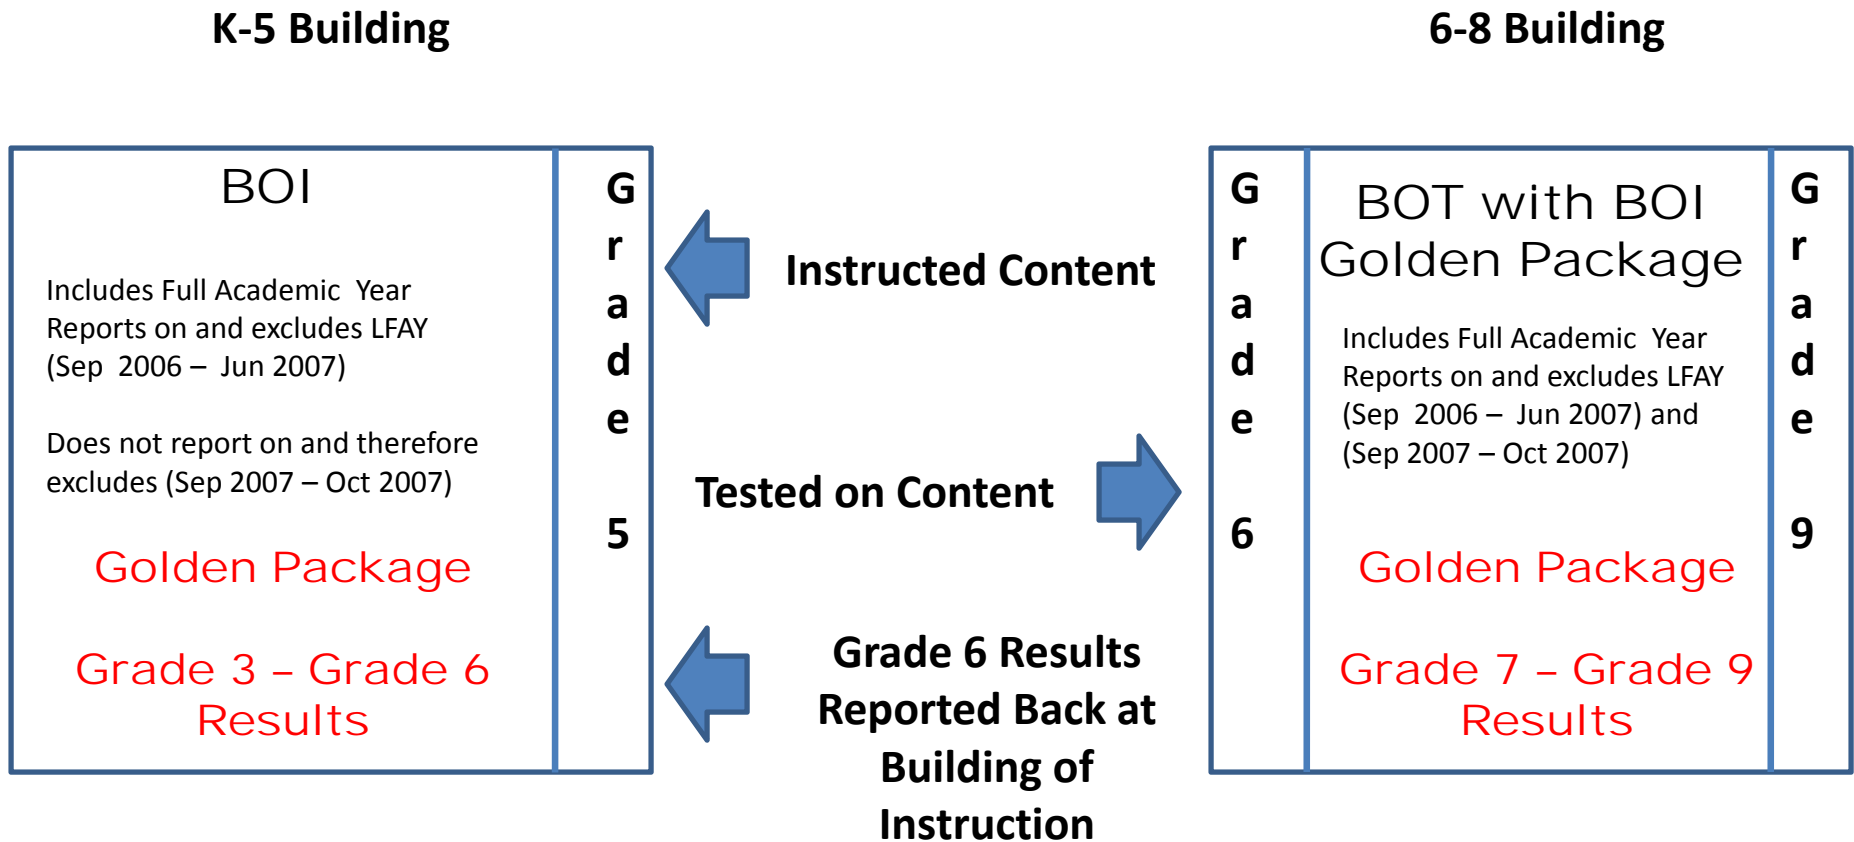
K-5 Building

6-8 Building

BOI

Includes Full Academic Year Reports on and excludes LFAY (Sep 2006 – Jun 2007)

Does not report on and therefore excludes (Sep 2007 – Oct 2007)

Golden Package

Grade 3 – Grade 6 Results

Grade 5

Instructed Content

Tested on Content

Grade 6 Results Reported Back at Building of Instruction

Grade 6

BOT with BOI Golden Package

Includes Full Academic Year Reports on and excludes LFAY (Sep 2006 – Jun 2007) and (Sep 2007 – Oct 2007)

Golden Package

Grade 7 – Grade 9 Results

Grade 9